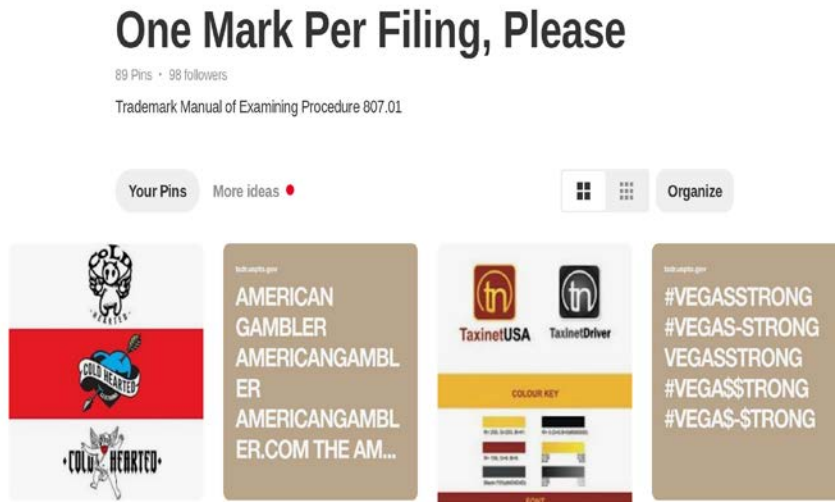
One Mark Per Filing, Please

89 Pins · 98 followers

Trademark Manual of Examining Procedure 807.01

Your Pins   More ideas

Organize

COLD HEARTED

COLD HEARTED

COLD HEARTED

tsdr.uspto.gov

AMERICAN GAMBLER AMERICANGAMBLER AMERICANGAMBLER.COM THE AM...

tn TaxinetUSA

tn TaxinetDriver

COLOUR KEY

tsdr.uspto.gov

#VEGASSTRONG #VEGAS-STRONG VEGASSTRONG #VEGA$$TRONG #VEGA$-$TRONG